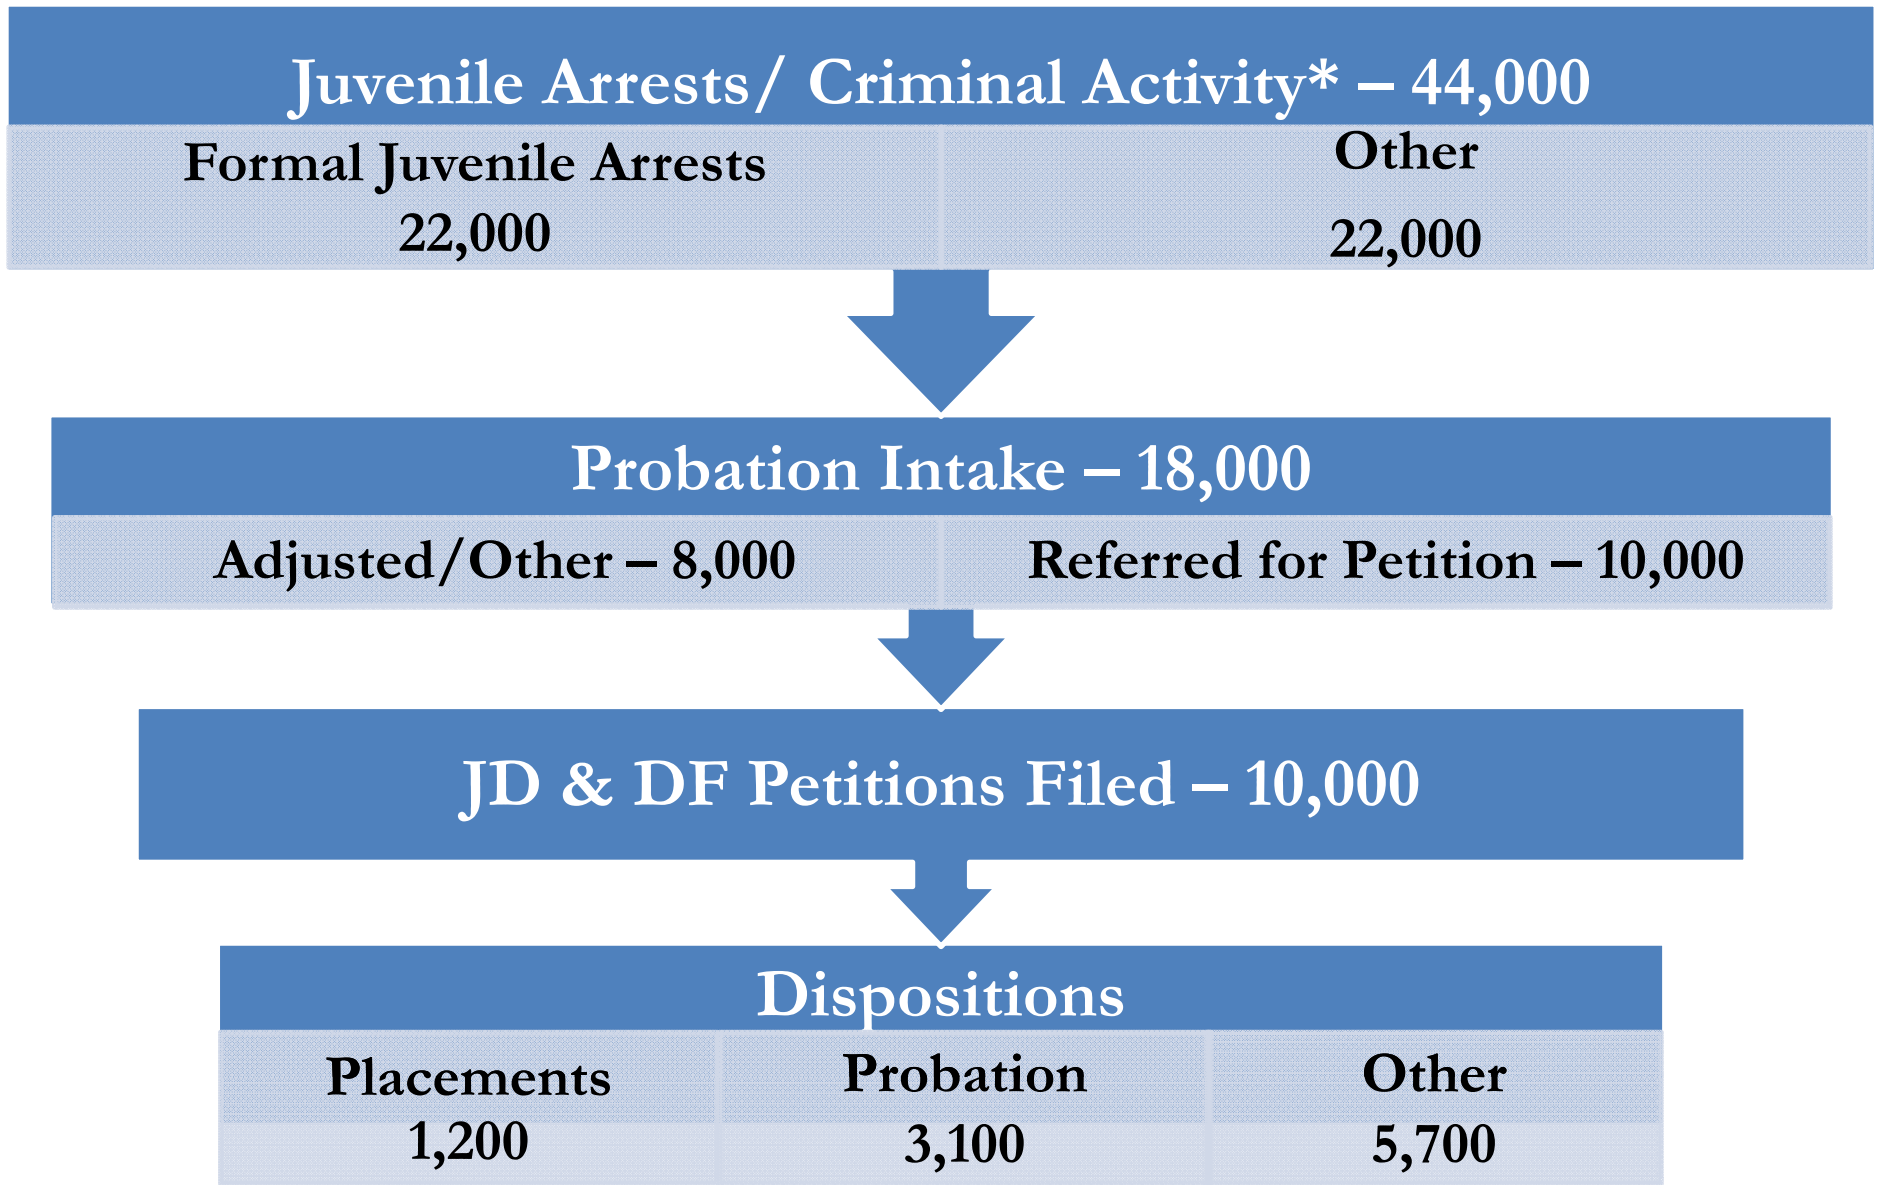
Juvenile Arrests/ Criminal Activity* – 44,000

Formal Juvenile Arrests
22,000

Other
22,000

Probation Intake – 18,000

Adjusted/Other – 8,000

Referred for Petition – 10,000

JD & DF Petitions Filed – 10,000

Dispositions

Placements
1,200

Probation
3,100

Other
5,700